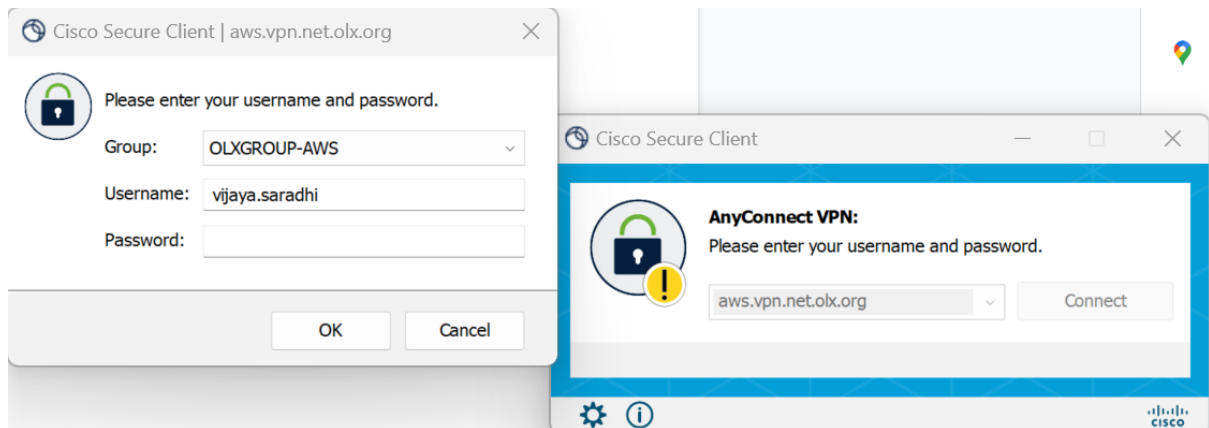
Cisco Secure Client | aws.vpn.net.olx.org

Please enter your username and password.

Group: OLXGROUP-AWS

Username: vijaya.saradhi

Password:

OK Cancel

Cisco Secure Client

AnyConnect VPN:
Please enter your username and password.

aws.vpn.net.olx.org

Connect

cisco